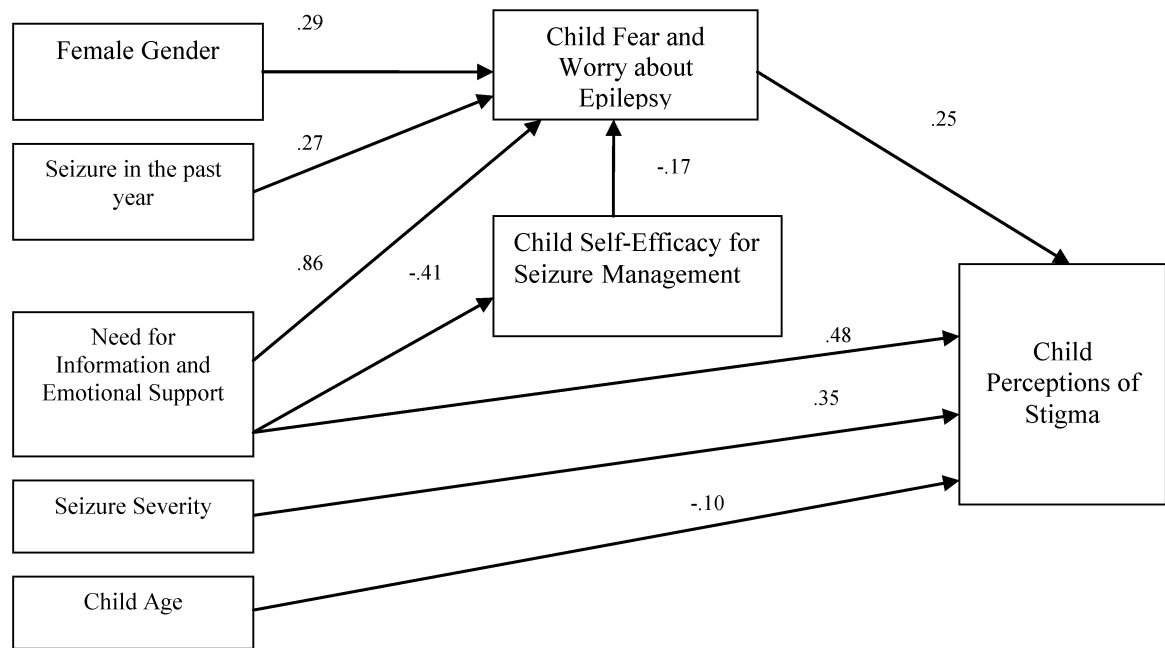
Female Gender

.29

Child Fear and Worry about Epilepsy

.25

Seizure in the past year

.27

-.17

Child Self-Efficacy for Seizure Management

.86

-.41

Need for Information and Emotional Support

.48

Child Perceptions of Stigma

.35

Seizure Severity

-.10

Child Age